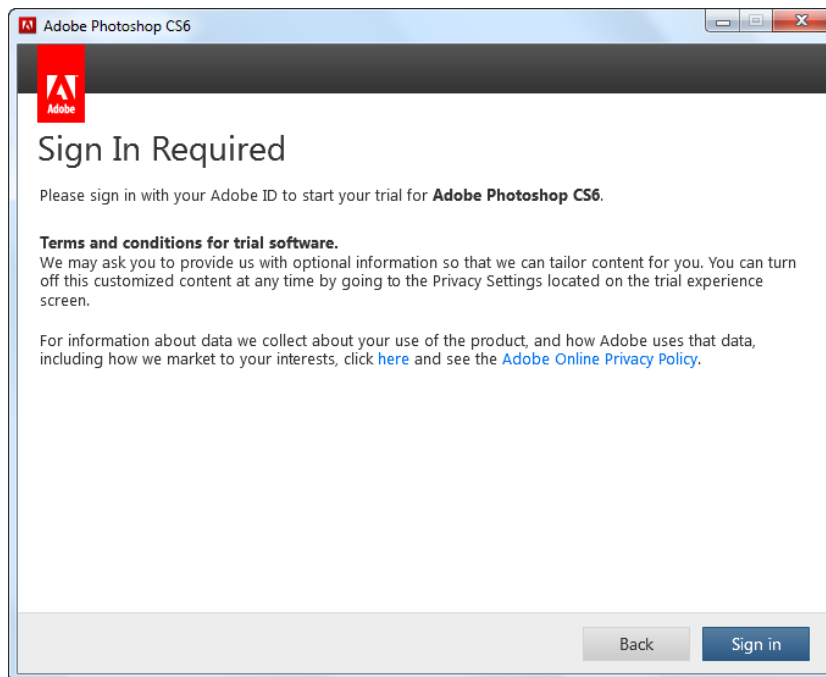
Adobe Photoshop CS6

Adobe

Sign In Required

Please sign in with your Adobe ID to start your trial for **Adobe Photoshop CS6**.

**Terms and conditions for trial software.**
We may ask you to provide us with optional information so that we can tailor content for you. You can turn off this customized content at any time by going to the Privacy Settings located on the trial experience screen.

For information about data we collect about your use of the product, and how Adobe uses that data, including how we market to your interests, click here and see the Adobe Online Privacy Policy.

Back

Sign in